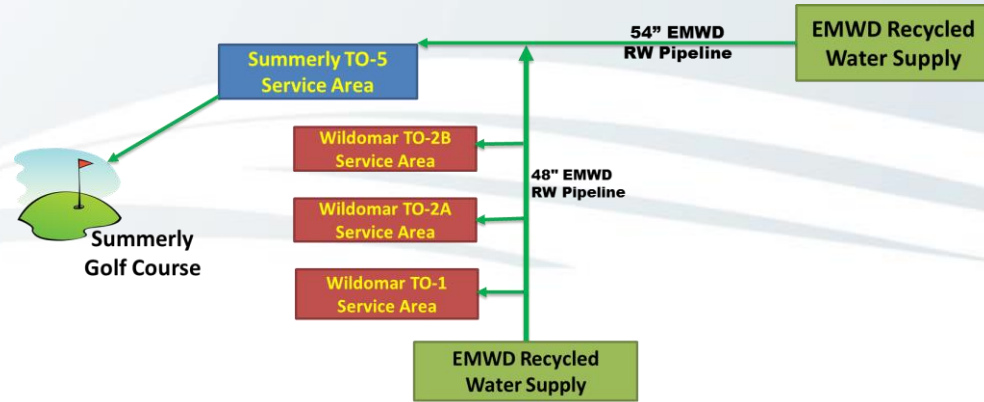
Summerly TO-5 Service Area

54” EMWD RW Pipeline

EMWD Recycled Water Supply

Wildomar TO-2B Service Area

48" EMWD RW Pipeline

Wildomar TO-2A Service Area

Summerly Golf Course

Wildomar TO-1 Service Area

EMWD Recycled Water Supply